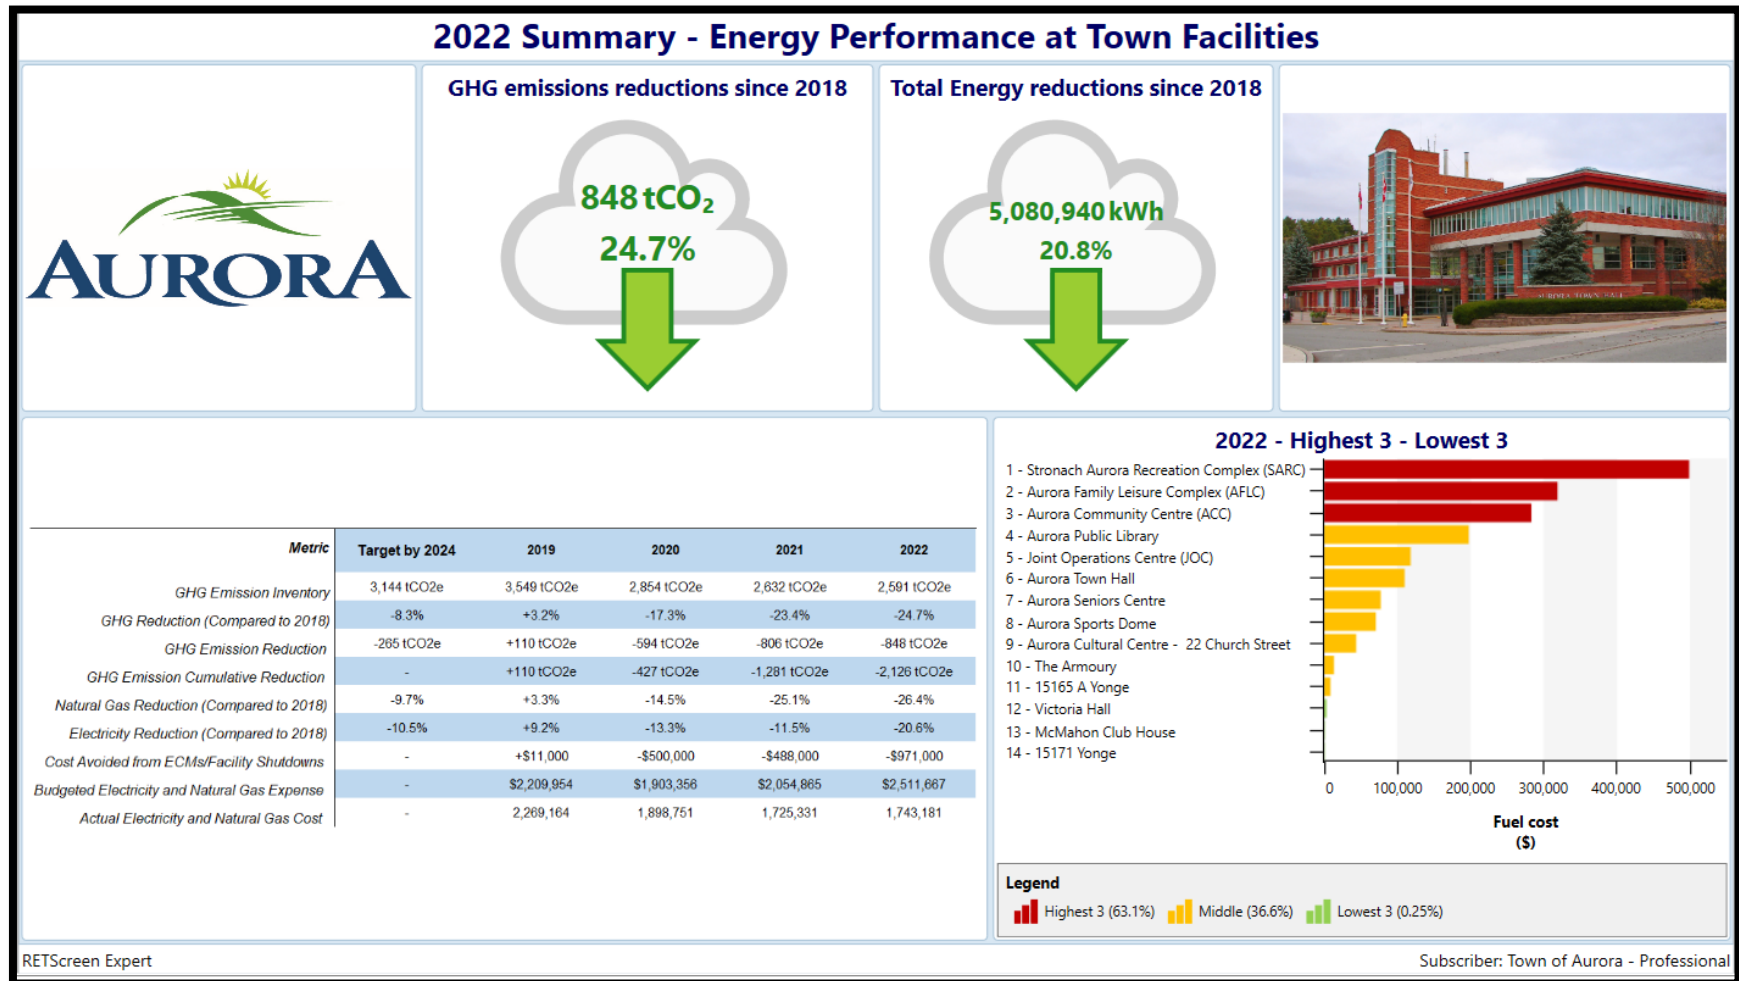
2022 Summary - Energy Performance at Town Facilities

AURORA

GHG emissions reductions since 2018

848 $tCO_2$

24.7%

Total Energy reductions since 2018

5,080,940 kWh

20.8%

| Metric | Target by 2024 | 2019 | 2020 | 2021 | 2022 |
|---|---|---|---|---|---|
| GHG Emission Inventory | 3,144 tCO2e | 3,549 tCO2e | 2,854 tCO2e | 2,632 tCO2e | 2,591 tCO2e |
| GHG Reduction (Compared to 2018) | -8.3% | +3.2% | -17.3% | -23.4% | -24.7% |
| GHG Emission Reduction | -265 tCO2e | +110 tCO2e | -594 tCO2e | -806 tCO2e | -848 tCO2e |
| GHG Emission Cumulative Reduction | - | +110 tCO2e | -427 tCO2e | -1,281 tCO2e | -2,126 tCO2e |
| Natural Gas Reduction (Compared to 2018) | -9.7% | +3.3% | -14.5% | -25.1% | -26.4% |
| Electricity Reduction (Compared to 2018) | -10.5% | +9.2% | -13.3% | -11.5% | -20.6% |
| Cost Avoided from ECMs/Facility Shutdowns | - | +$11,000 | -$500,000 | -$488,000 | -$971,000 |
| Budgeted Electricity and Natural Gas Expense | - | $2,209,954 | $1,903,356 | $2,054,865 | $2,511,667 |
| Actual Electricity and Natural Gas Cost | - | 2,269,164 | 1,898,751 | 1,725,331 | 1,743,181 |

2022 - Highest 3 - Lowest 3

1 - Stronach Aurora Recreation Complex (SARC)
2 - Aurora Family Leisure Complex (AFLC)
3 - Aurora Community Centre (ACC)
4 - Aurora Public Library
5 - Joint Operations Centre (JOC)
6 - Aurora Town Hall
7 - Aurora Seniors Centre
8 - Aurora Sports Dome
9 - Aurora Cultural Centre - 22 Church Street
10 - The Armoury
11 - 15165 A Yonge
12 - Victoria Hall
13 - McMahon Club House
14 - 15171 Yonge

0 100,000 200,000 300,000 400,000 500,000

Fuel cost ($)

Legend
Highest 3 (63.1%) Middle (36.6%) Lowest 3 (0.25%)

RETScreen Expert

Subscriber: Town of Aurora - Professional